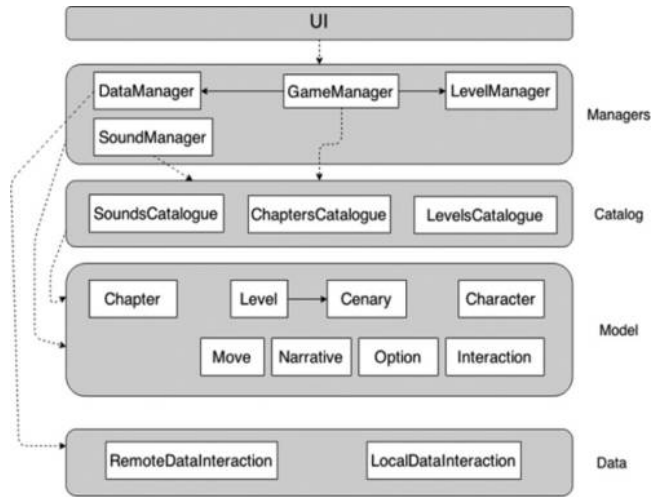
UI

DataManager
GameManager
LevelManager
SoundManager
Managers

SoundsCatalogue
ChaptersCatalogue
LevelsCatalogue
Catalog

Chapter
Level
Cenary
Character
Move
Narrative
Option
Interaction
Model

RemoteDataInteraction
LocalDataInteraction
Data